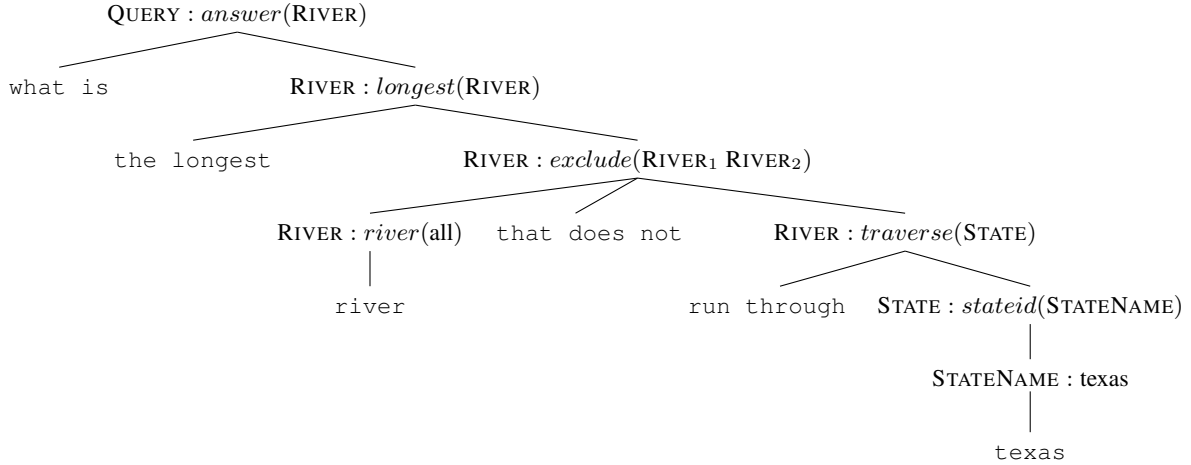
QUERY : $answer$(RIVER)

what is

RIVER : $longest$(RIVER)

the longest

RIVER : $exclude$(RIVER$_1$ RIVER$_2$)

RIVER : $river$(all)

that does not

RIVER : $traverse$(STATE)

river

run through

STATE : $stateid$(STATENAME)

STATENAME : texas

texas